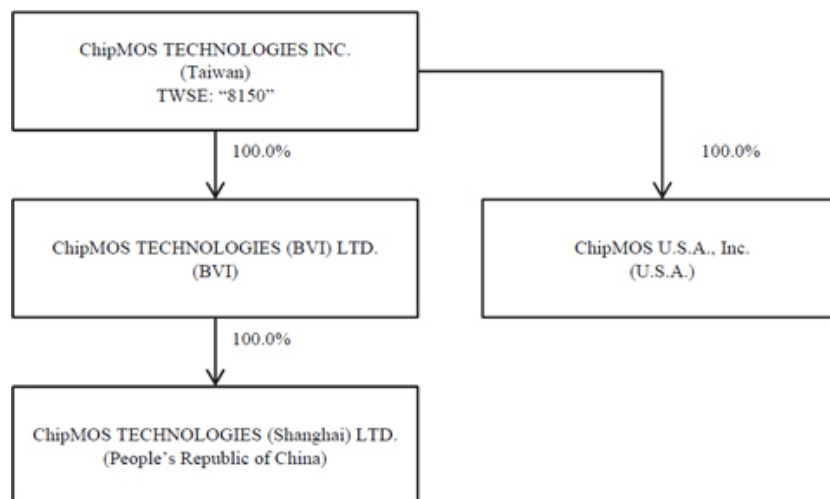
ChipMOS TECHNOLOGIES INC.
(Taiwan)
TWSE: "8150"

100.0%

100.0%

ChipMOS TECHNOLOGIES (BVI) LTD.
(BVI)

ChipMOS U.S.A., Inc.
(U.S.A.)

100.0%

ChipMOS TECHNOLOGIES (Shanghai) LTD.
(People's Republic of China)